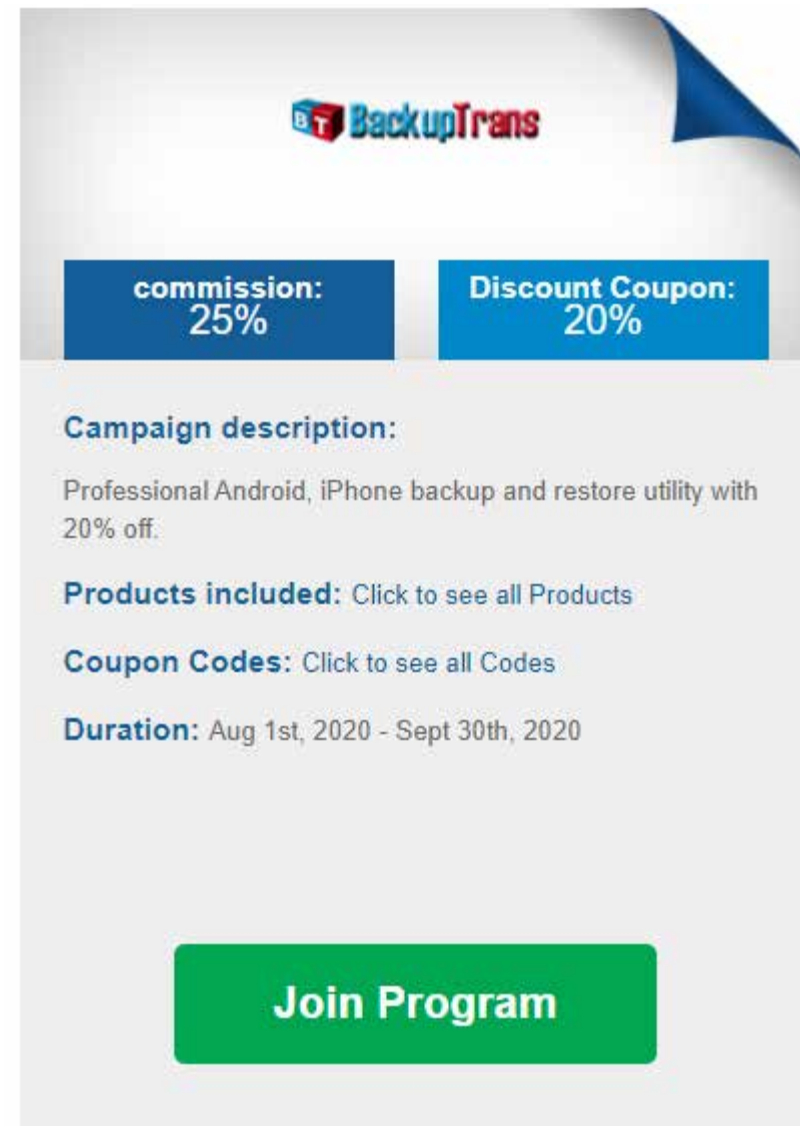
BT BackupTrans

commission:
25%

Discount Coupon:
20%

Campaign description:

Professional Android, iPhone backup and restore utility with 20% off.

Products included: Click to see all Products

Coupon Codes: Click to see all Codes

Duration: Aug 1st, 2020 - Sept 30th, 2020

Join Program